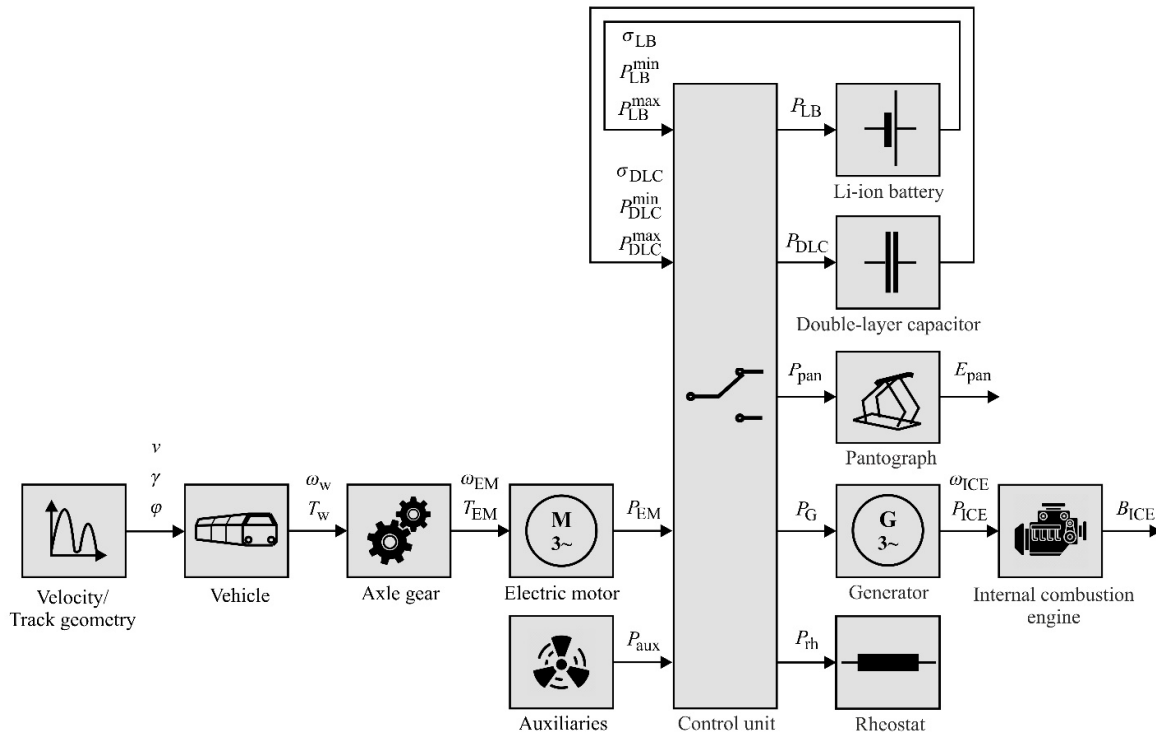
$\sigma_{\mathrm{LB}}$
$P_{\mathrm{LB}}^{\mathrm{min}}$
$P_{\mathrm{LB}}^{\mathrm{max}}$

$P_{\mathrm{LB}}$

Li-ion battery

$\sigma_{\mathrm{DLC}}$
$P_{\mathrm{DLC}}^{\mathrm{min}}$
$P_{\mathrm{DLC}}^{\mathrm{max}}$

$P_{\mathrm{DLC}}$

Double-layer capacitor

$P_{\mathrm{pan}}$

$E_{\mathrm{pan}}$

Pantograph

$v$
$\gamma$
$\varphi$

$\omega_{\mathrm{w}}$
$T_{\mathrm{w}}$

$\omega_{\mathrm{EM}}$
$T_{\mathrm{EM}}$

M
3~

$P_{\mathrm{EM}}$

$P_{\mathrm{G}}$

G
3~

$\omega_{\mathrm{ICE}}$
$P_{\mathrm{ICE}}$

$B_{\mathrm{ICE}}$

Velocity/
Track geometry

Vehicle

Axle gear

Electric motor

Generator

Internal combustion engine

$P_{\mathrm{aux}}$

$P_{\mathrm{rh}}$

Auxiliaries

Control unit

Rheostat